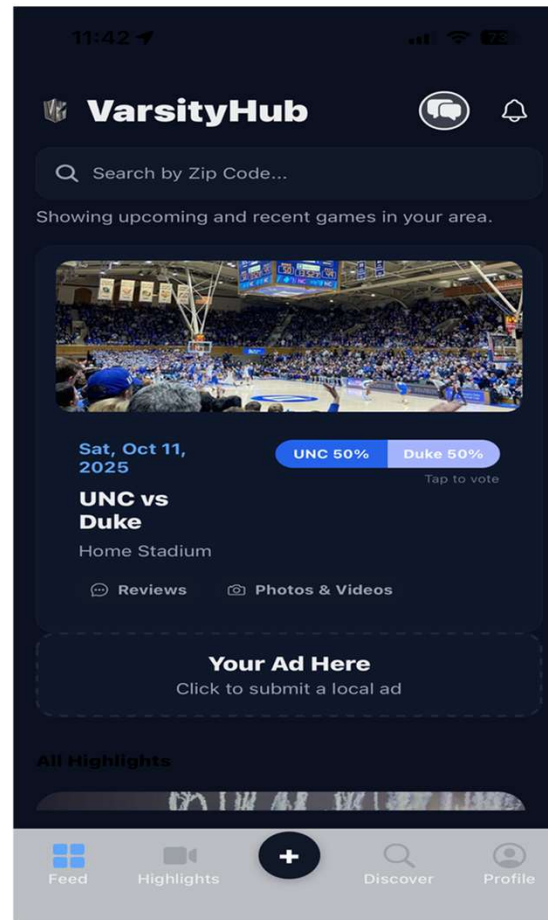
11:42

VarsityHub

Search by Zip Code...

Showing upcoming and recent games in your area.

Sat, Oct 11, 2025

UNC vs Duke

Home Stadium

UNC 50%

Duke 50%

Tap to vote

Reviews

Photos & Videos

Your Ad Here

Click to submit a local ad

All Highlights

Feed

Highlights

+

Discover

Profile